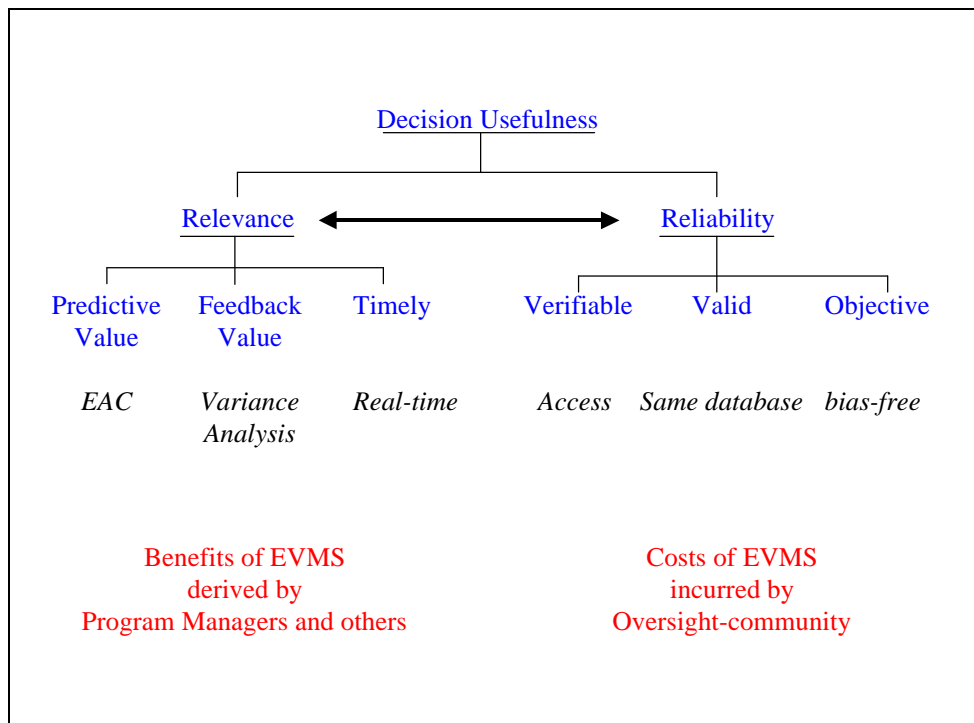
Decision Usefulness

Relevance

Reliability

Predictive Value

Feedback Value

Timely

Verifiable

Valid

Objective

*EAC*

*Variance Analysis*

*Real-time*

*Access*

*Same database*

*bias-free*

Benefits of EVMS derived by Program Managers and others

Costs of EVMS incurred by Oversight-community